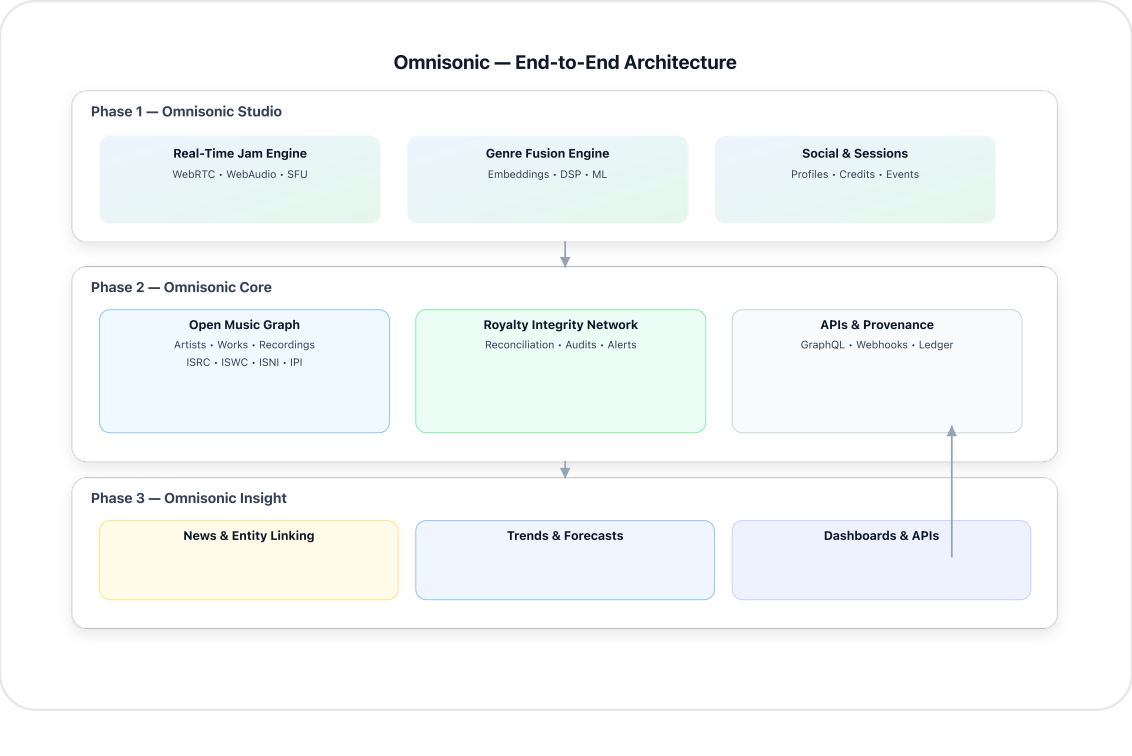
Omnisonic — End-to-End Architecture

Phase 1 — Omnisonic Studio

Real-Time Jam Engine
WebRTC • WebAudio • SFU

Genre Fusion Engine
Embeddings • DSP • ML

Social & Sessions
Profiles • Credits • Events

Phase 2 — Omnisonic Core

Open Music Graph
Artists • Works • Recordings
ISRC • ISWC • ISNI • IPI

Royalty Integrity Network
Reconciliation • Audits • Alerts

APIs & Provenance
GraphQL • Webhooks • Ledger

Phase 3 — Omnisonic Insight

News & Entity Linking

Trends & Forecasts

Dashboards & APIs